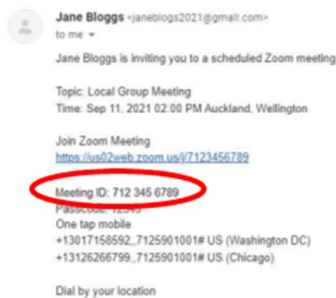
Jane Bloggs <janeblogs2021@gmail.com>
to me

Jane Bloggs is inviting you to a scheduled Zoom meeting

Topic: Local Group Meeting
Time: Sep 11, 2021 02:00 PM Auckland, Wellington

Join Zoom Meeting
https://us02web.zoom.us/j/7123456789

Meeting ID: 712 345 6789
Passcode: 12345
One tap mobile
+13017158592,,7125901001# US (Washington DC)
+13126266799,,7125901001# US (Chicago)

Dial by your location